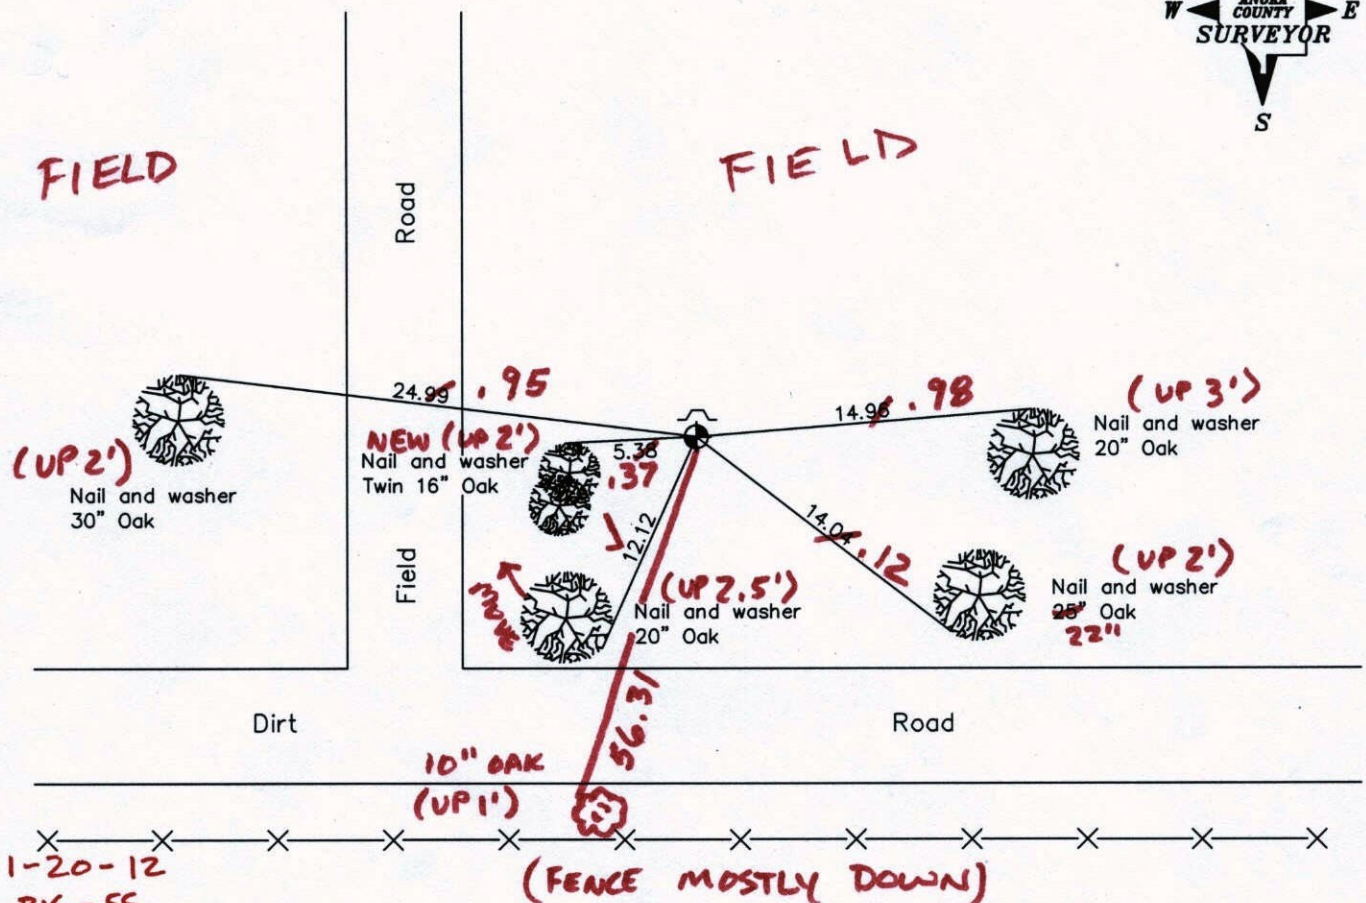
W ANOKA COUNTY SURVEYOR E
S

FIELD

Road

FIELD

24.99 .95

(UP 2')
Nail and washer
30" Oak

NEW (UP 2')
Nail and washer
Twin 16" Oak

5.38 .37

14.98 .98

(UP 3')
Nail and washer
20" Oak

12.12

GONE

14.04 .12

(UP 2')
Nail and washer
25" Oak
22"

(UP 2.5')
Nail and washer
20" Oak

Field

Dirt

Road

56.31

10" OAK
(UP 1')

1-20-12
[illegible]

(FENCE MOSTLY DOWN)